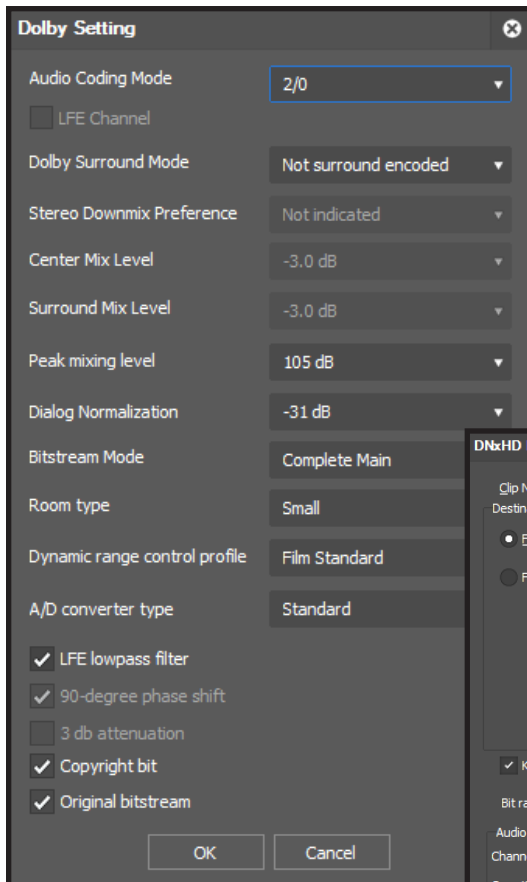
Dolby Setting

Audio Coding Mode 2/0
LFE Channel
Dolby Surround Mode Not surround encoded
Stereo Downmix Preference Not indicated
Center Mix Level -3.0 dB
Surround Mix Level -3.0 dB
Peak mixing level 105 dB
Dialog Normalization -31 dB
Bitstream Mode Complete Main
Room type Small
Dynamic range control profile Film Standard
A/D converter type Standard
LFE lowpass filter
90-degree phase shift
3 db attenuation
Copyright bit
Original bitstream
OK Cancel

DNxHD
Clip N
Destin
F
F
K
Bit ra
Audio
Chann